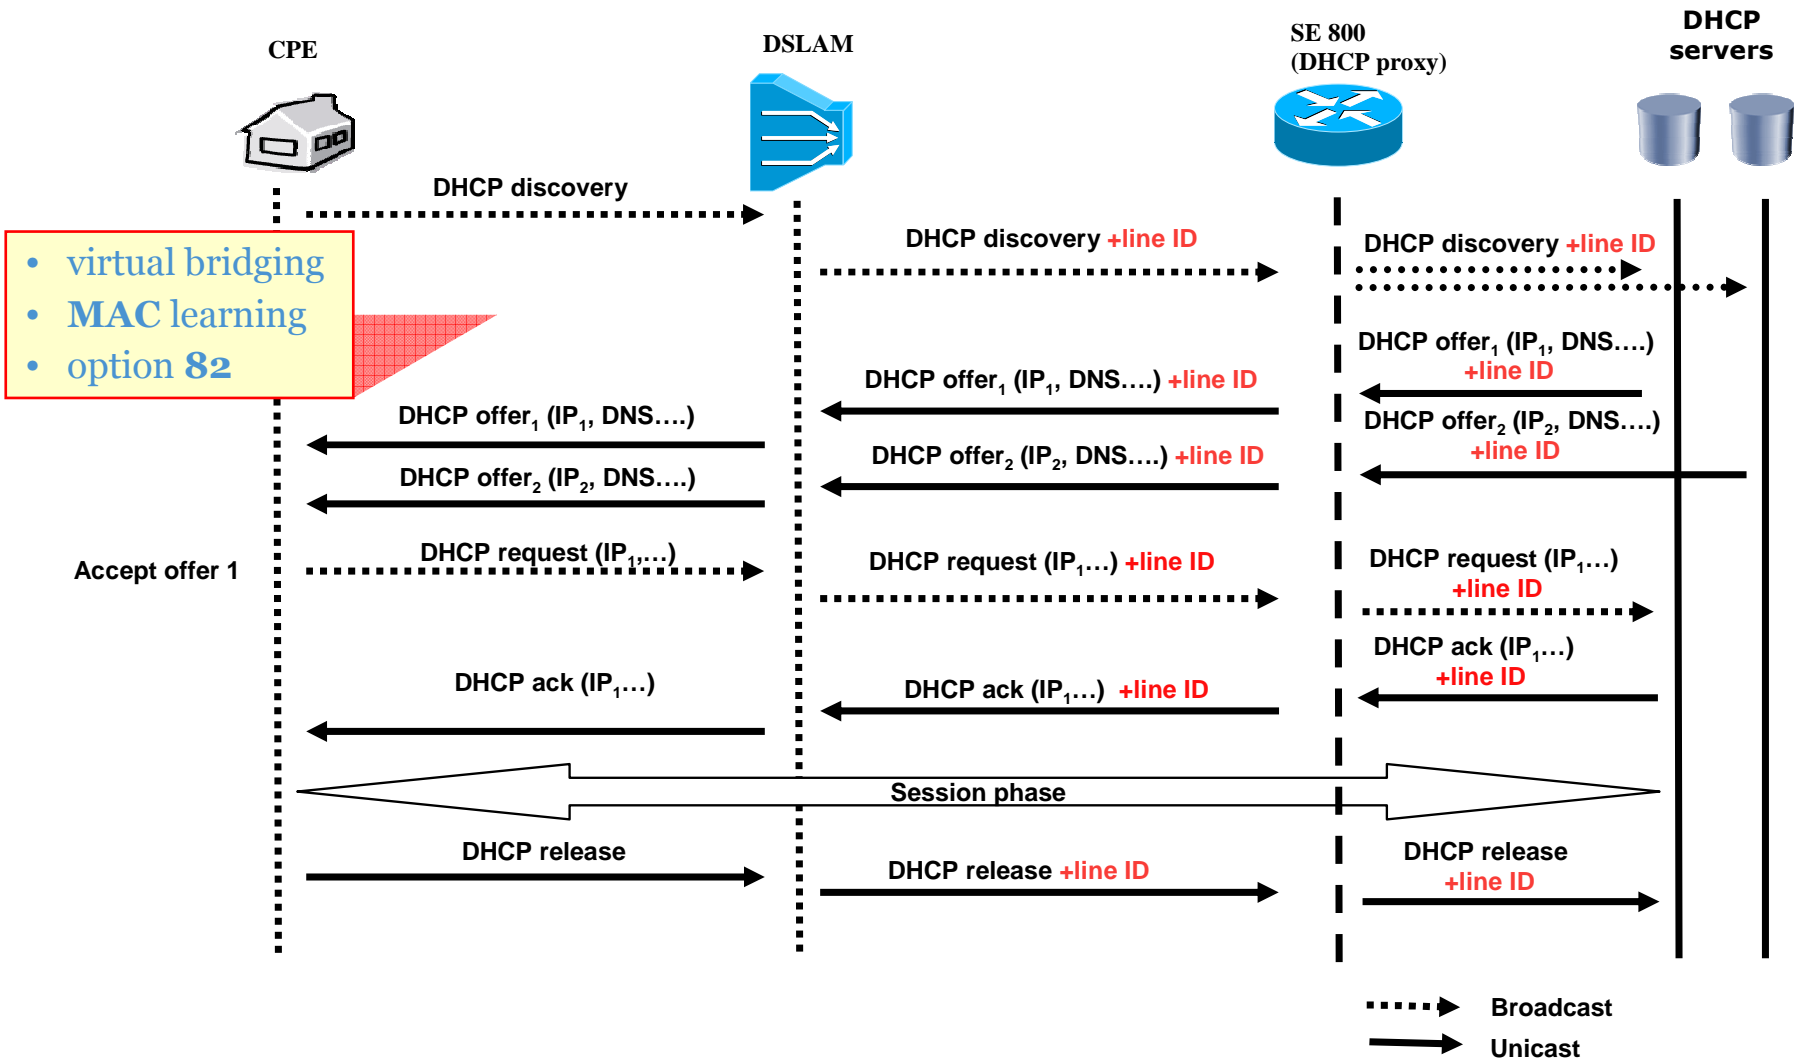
CPE

DSLAM

SE 800 (DHCP proxy)

DHCP servers

- virtual bridging
- MAC learning
- option 82

DHCP discovery

DHCP discovery +line ID

DHCP discovery +line ID

DHCP offer$_1$ (IP$_1$, DNS….) +line ID

DHCP offer$_1$ (IP$_1$, DNS….) +line ID

DHCP offer$_1$ (IP$_1$, DNS….)

DHCP offer$_2$ (IP$_2$, DNS….) +line ID

DHCP offer$_2$ (IP$_2$, DNS….) +line ID

DHCP offer$_2$ (IP$_2$, DNS….)

Accept offer 1

DHCP request (IP$_1$,…)

DHCP request (IP$_1$…) +line ID

DHCP request (IP$_1$…) +line ID

DHCP ack (IP$_1$…) +line ID

DHCP ack (IP$_1$…)

DHCP ack (IP$_1$…) +line ID

Session phase

DHCP release

DHCP release +line ID

DHCP release +line ID

Broadcast

Unicast